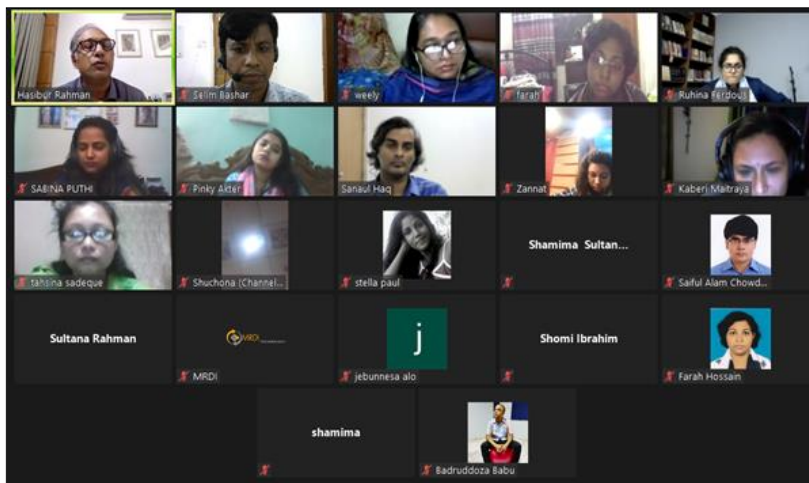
Hasibur Rahman
Selim Bashar
weely
farah
Ruhina Ferdous
SABINA PUTHI
Pinky Akter
Sanaul Haq
Zannat
Kaberi Maitraya
tahsina sadeque
Shuchona (Channel...
stella paul
Shamima Sultan...
Saiful Alam Chowd...
Sultana Rahman
MRDI
MRDI
j
jebunnesa alo
Shomi Ibrahim
Farah Hossain
shamima
Badruddoza Babu